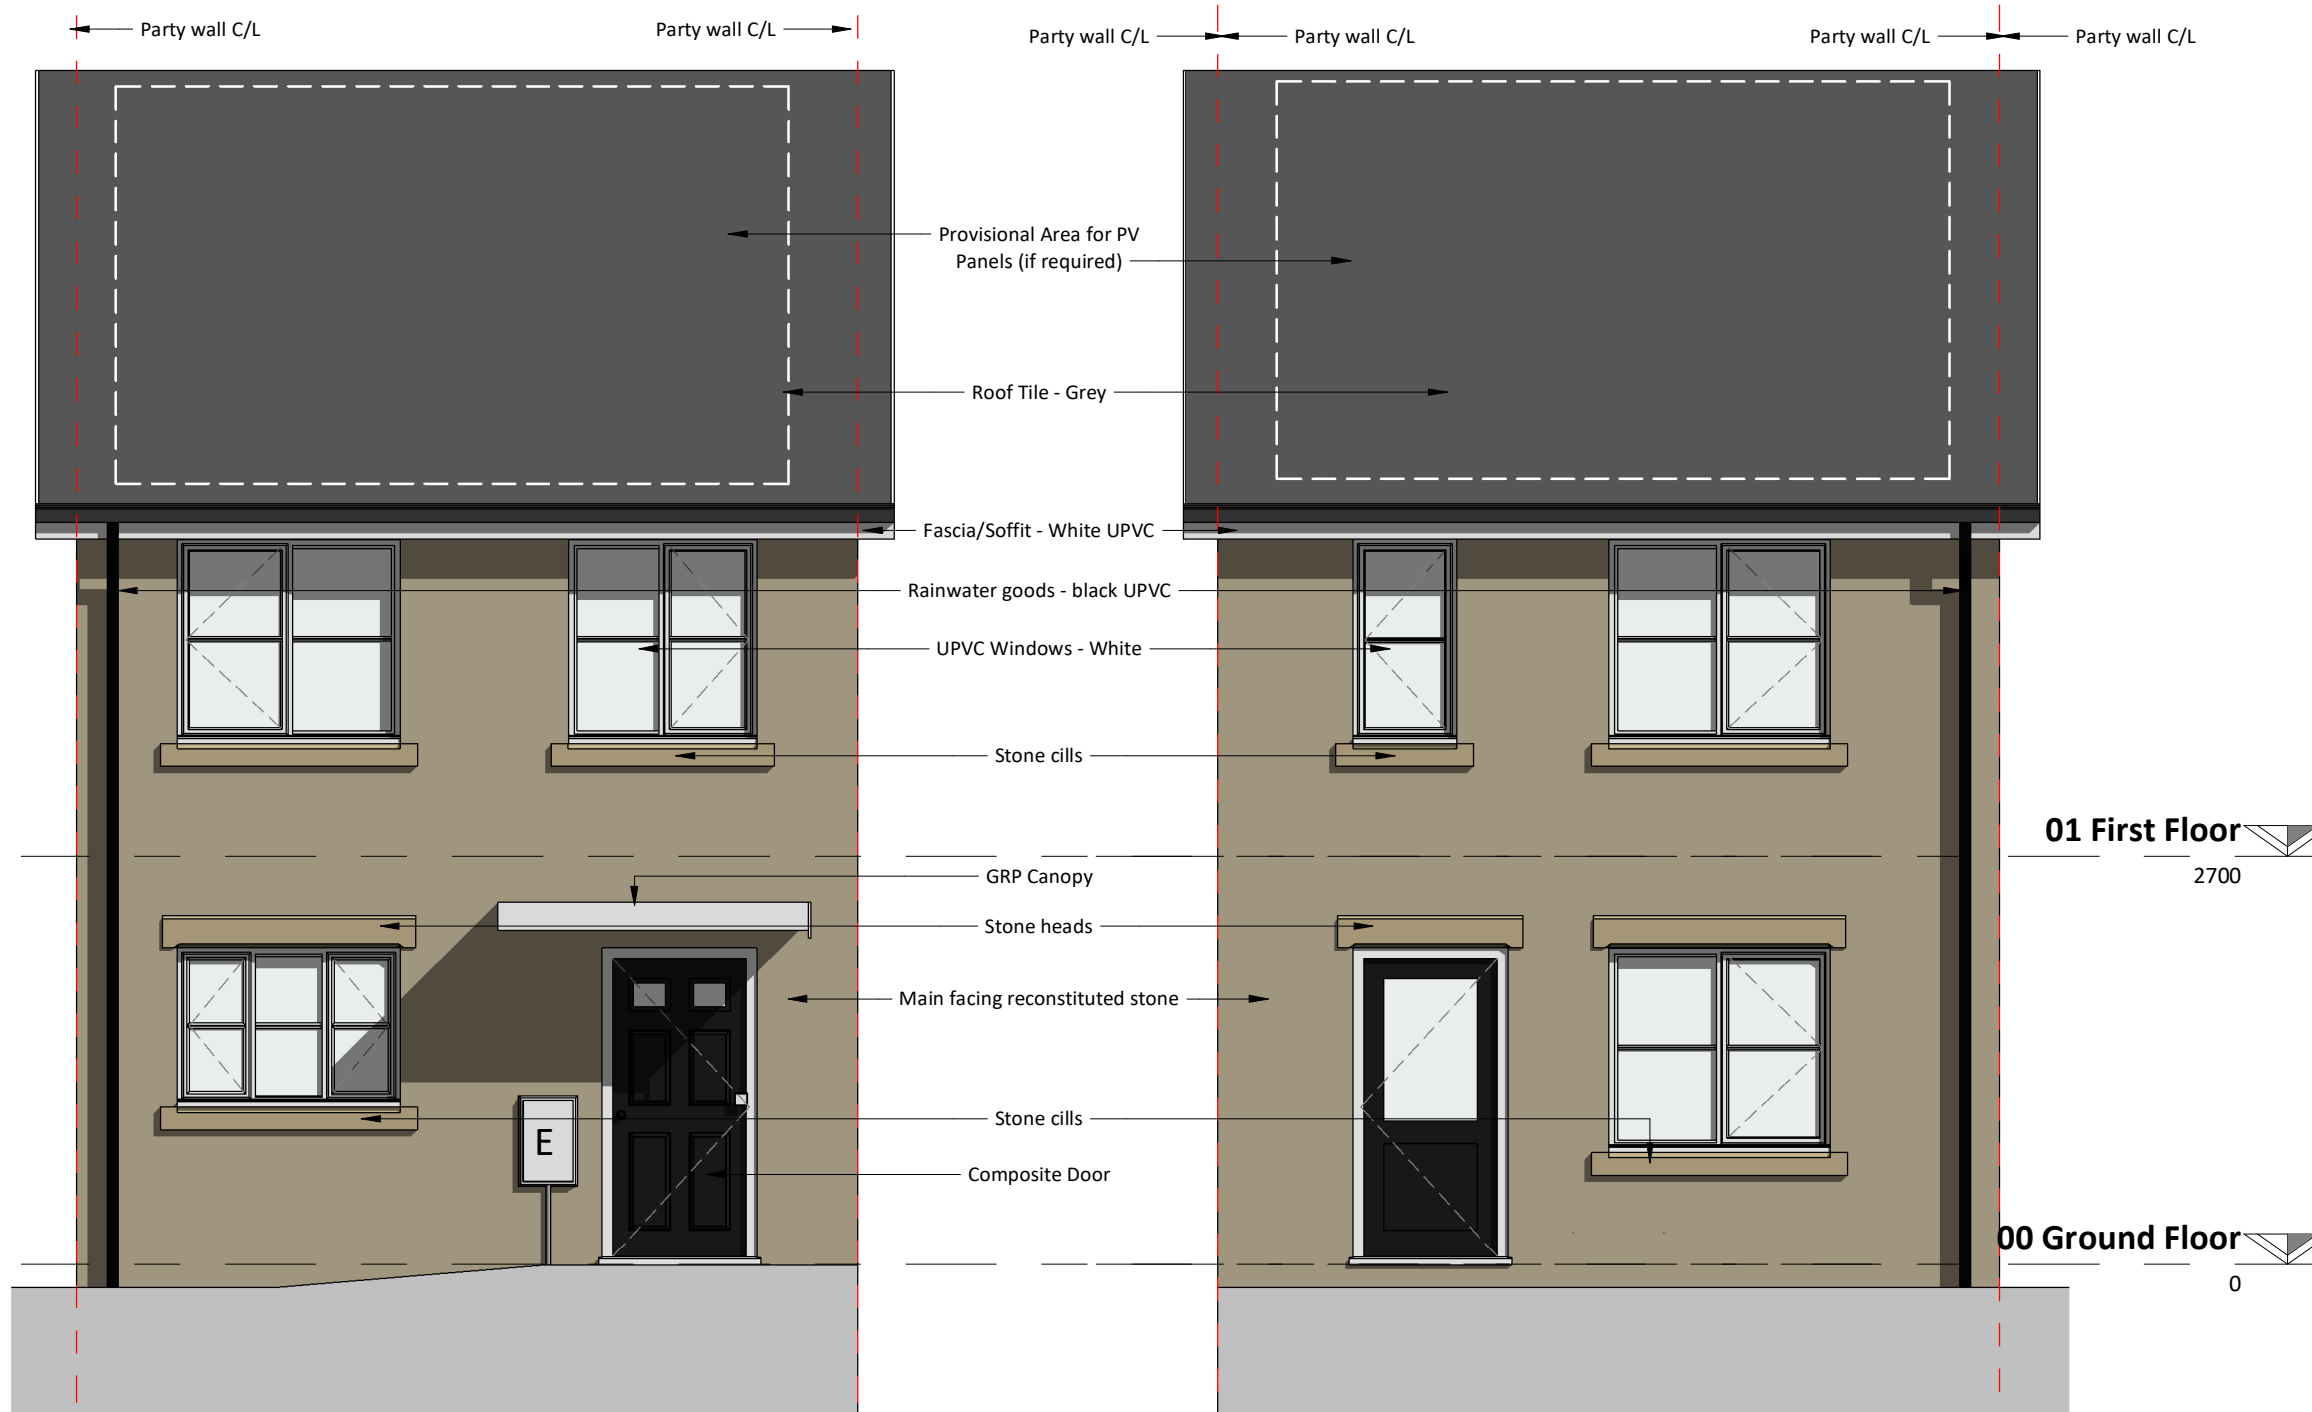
Party wall C/L

Party wall C/L

Party wall C/L

Party wall C/L

Party wall C/L

Party wall C/L

Provisional Area for PV Panels (if required)

Roof Tile - Grey

Fascia/Soffit - White UPVC

Rainwater goods - black UPVC

UPVC Windows - White

Stone cills

01 First Floor
2700

GRP Canopy

Stone heads

Main facing reconstituted stone

Stone cills

E

Composite Door

00 Ground Floor
0